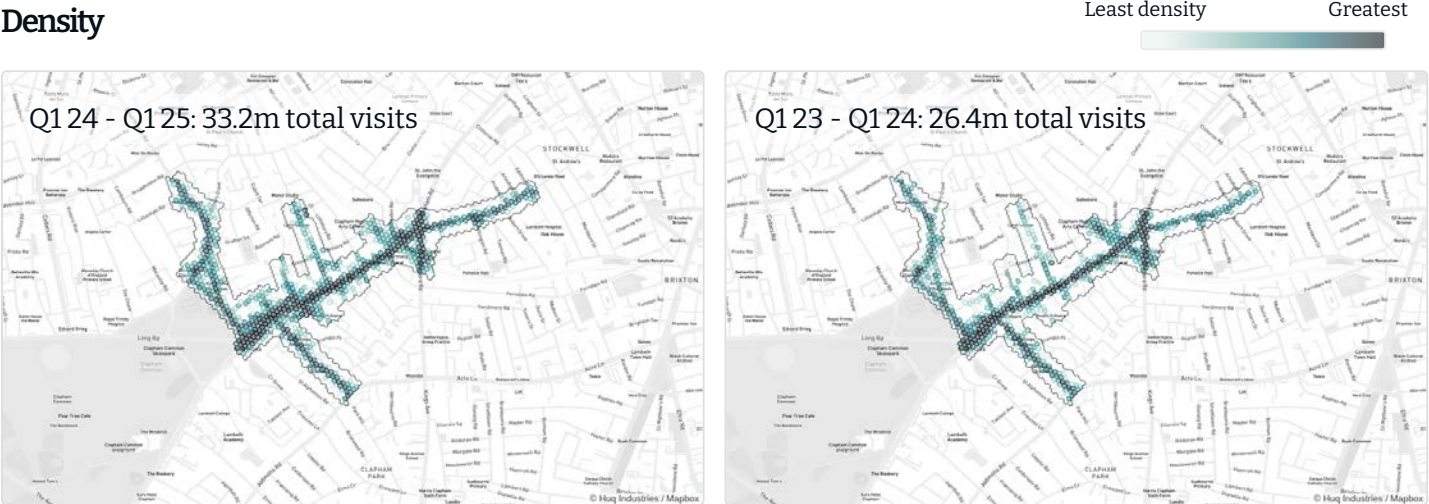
Density

Least density Greatest

Q1 24 - Q1 25: 33.2m total visits

STOCKWELL

BRIXTON

CLAPHAM PARK

© Huq Industries / Mapbox

Q1 23 - Q1 24: 26.4m total visits

STOCKWELL

BRIXTON

CLAPHAM PARK

© Huq Industries / Mapbox